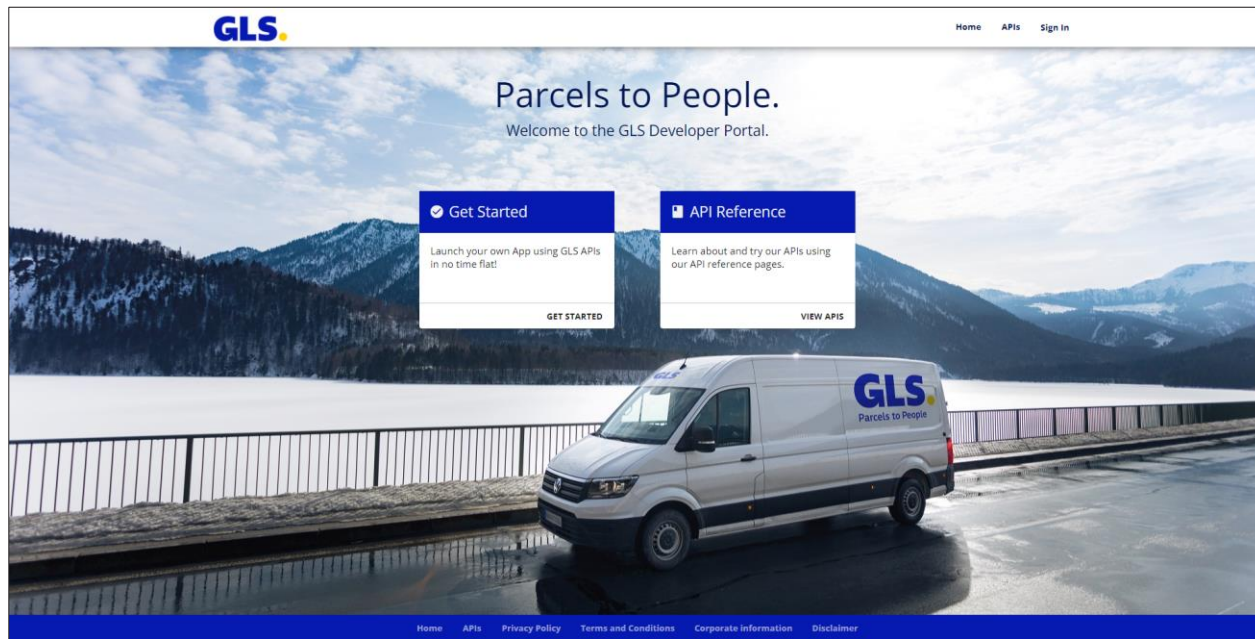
GLS.

Home APIs Sign In

Parcels to People.

Welcome to the GLS Developer Portal.

Get Started

Launch your own App using GLS APIs in no time flat!

GET STARTED

API Reference

Learn about and try our APIs using our API reference pages.

VIEW APIS

GLS

GLS.

Parcels to People

Home APIs Privacy Policy Terms and Conditions Corporate information Disclaimer